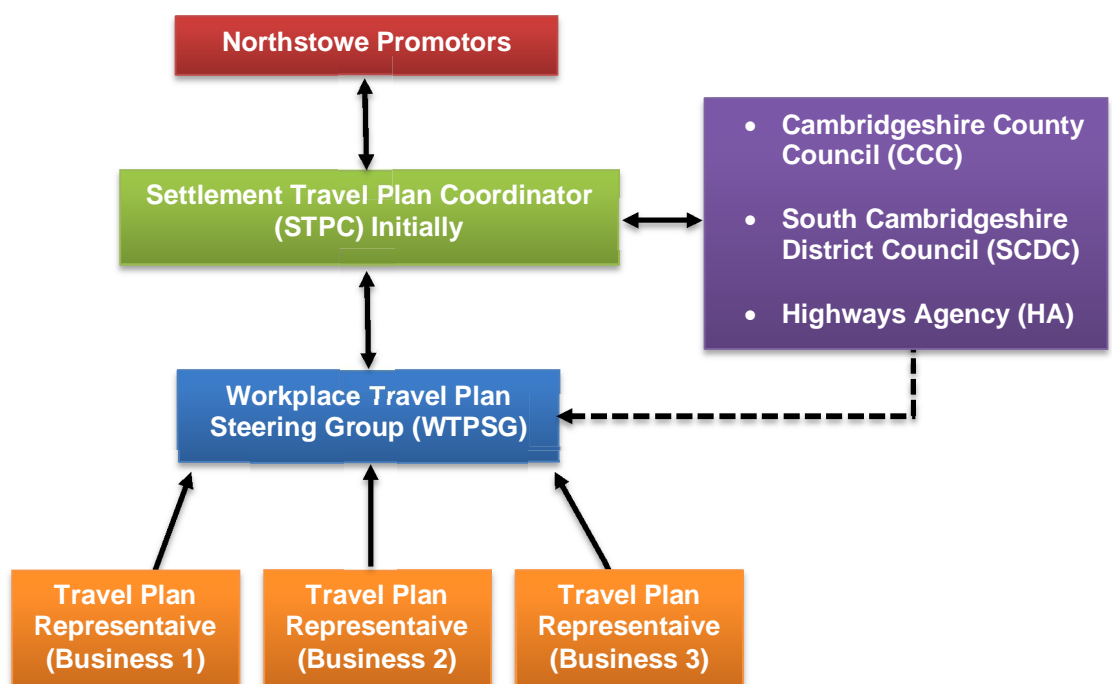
Northstowe Promotors

Settlement Travel Plan Coordinator (STPC) Initially

- Cambridgeshire County Council (CCC)
- South Cambridgeshire District Council (SCDC)
- Highways Agency (HA)

Workplace Travel Plan Steering Group (WTPSG)

Travel Plan Representaive (Business 1)

Travel Plan Representaive (Business 2)

Travel Plan Representaive (Business 3)